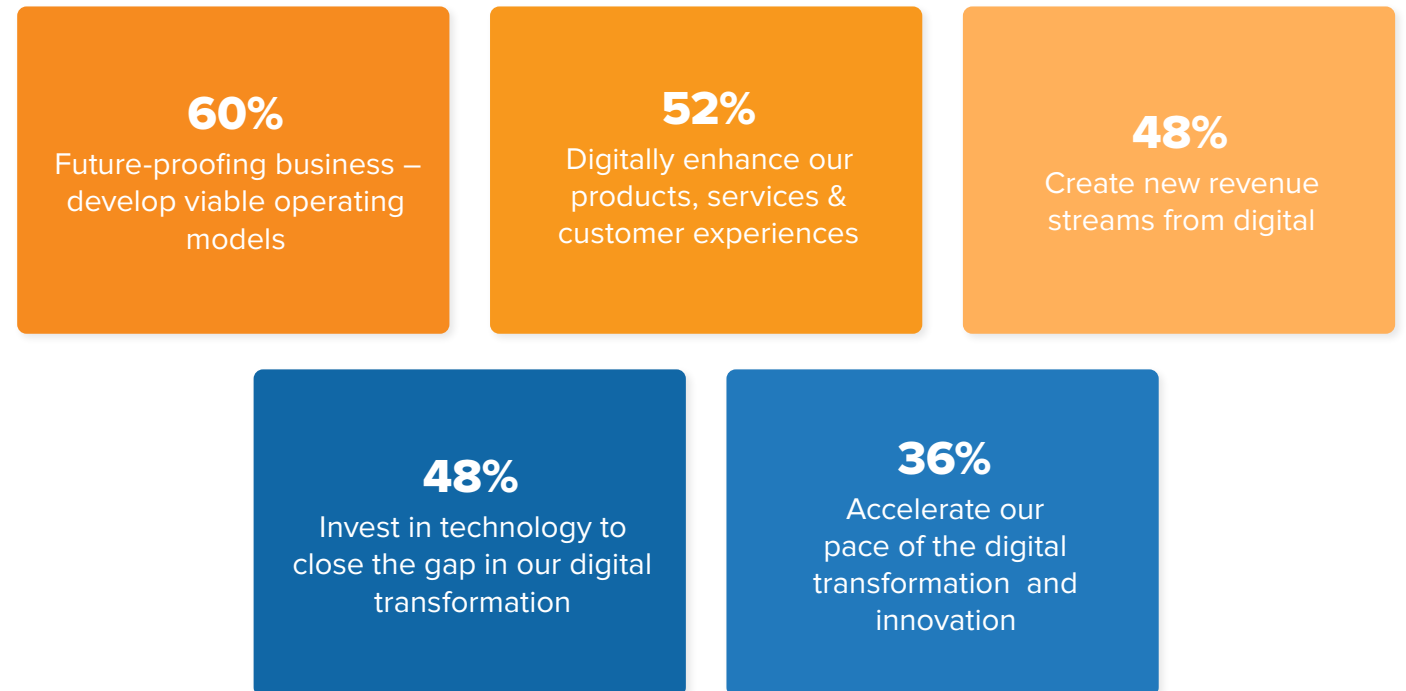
60%
Future-proofing business – develop viable operating models

52%
Digitally enhance our products, services & customer experiences

48%
Create new revenue streams from digital

48%
Invest in technology to close the gap in our digital transformation

36%
Accelerate our pace of the digital transformation and innovation